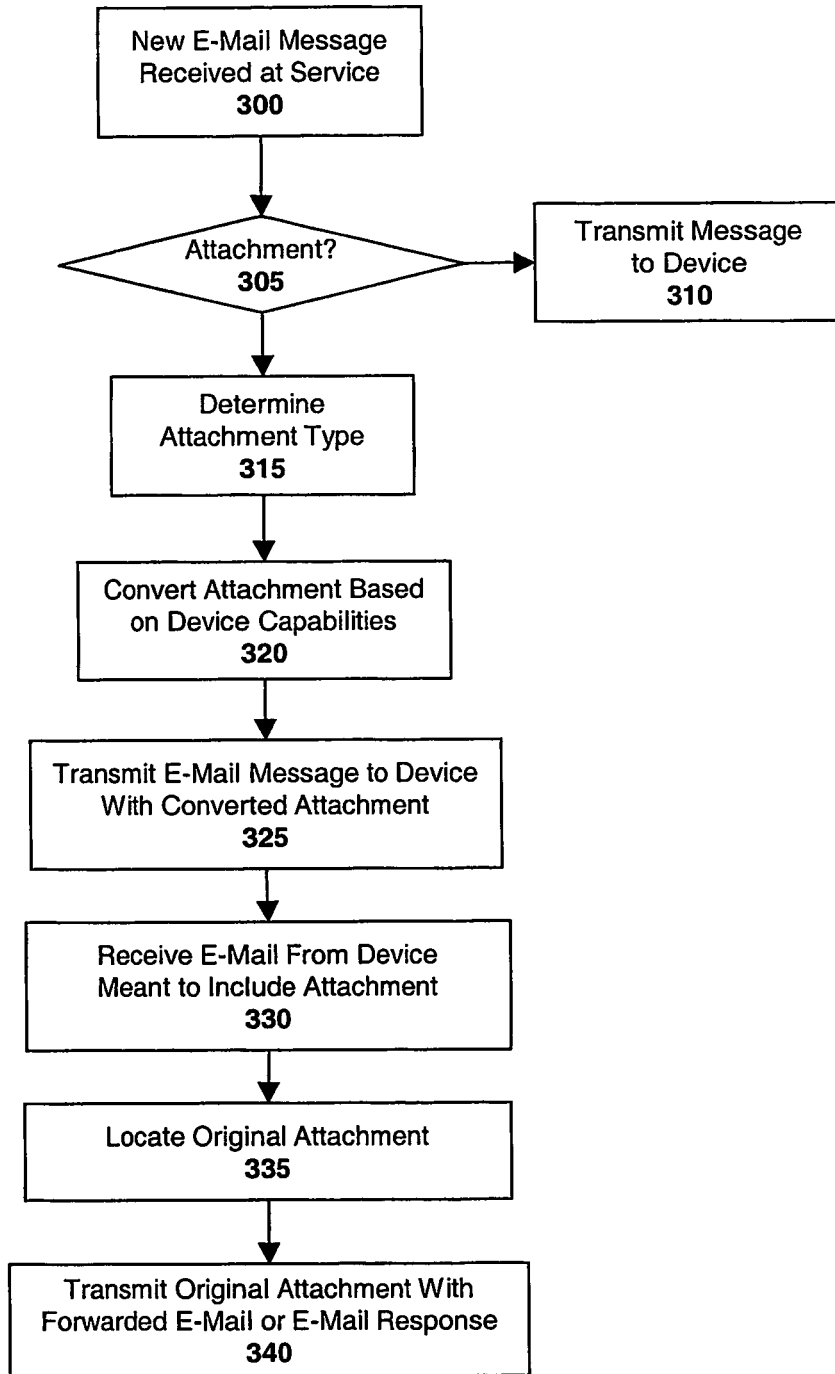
New E-Mail Message Received at Service
**300**

Attachment?
**305**

Transmit Message to Device
**310**

Determine Attachment Type
**315**

Convert Attachment Based on Device Capabilities
**320**

Transmit E-Mail Message to Device With Converted Attachment
**325**

Receive E-Mail From Device Meant to Include Attachment
**330**

Locate Original Attachment
**335**

Transmit Original Attachment With Forwarded E-Mail or E-Mail Response
**340**